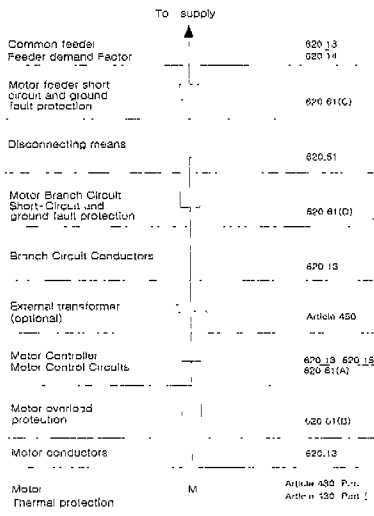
To supply

Common feeder
Feeder demand Factor

620.13
620.14

Motor feeder short circuit and ground fault protection

620.61(C)

Disconnecting means

620.51

Motor Branch Circuit Short-Circuit and ground fault protection

620.61(D)

Branch Circuit Conductors

620.13

External transformer (optional)

Article 450

Motor Controller
Motor Control Circuits

620.13 620.15
620.61(A)

Motor overload protection

620.61(B)

Motor conductors

620.13

Motor
Thermal protection

M

Article 430 Part
Article 430 Part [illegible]